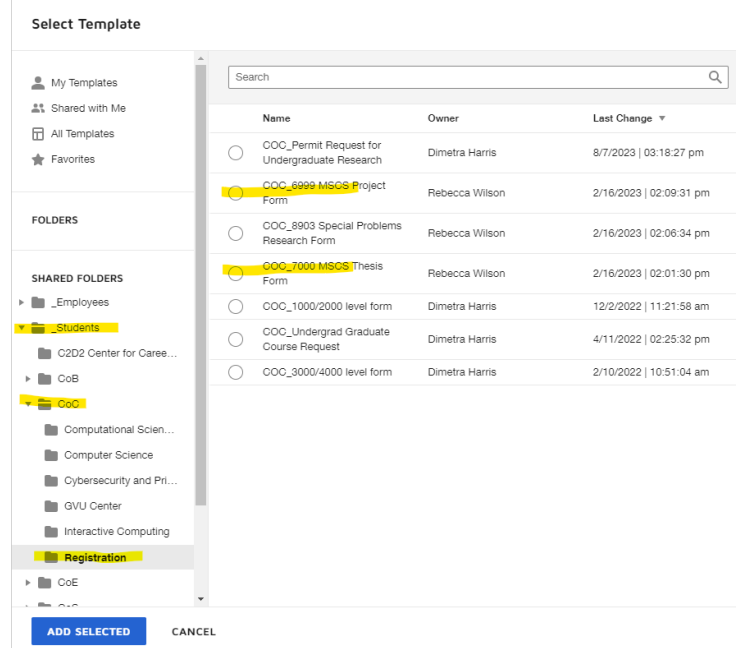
Select Template

My Templates
Shared with Me
All Templates
Favorites

FOLDERS

SHARED FOLDERS
_Employees
_Students
C2D2 Center for Caree...
CoB
CoC
Computational Scien...
Computer Science
Cybersecurity and Pri...
GVU Center
Interactive Computing
Registration
CoE
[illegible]

Search

| | Name | Owner | Last Change |
|---|---|---|---|
| | COC_Permit Request for Undergraduate Research | Dimetra Harris | 8/7/2023 \| 03:18:27 pm |
| | COC_6999 MSCS Project Form | Rebecca Wilson | 2/16/2023 \| 02:09:31 pm |
| | COC_8903 Special Problems Research Form | Rebecca Wilson | 2/16/2023 \| 02:06:34 pm |
| | COC_7000 MSCS Thesis Form | Rebecca Wilson | 2/16/2023 \| 02:01:30 pm |
| | COC_1000/2000 level form | Dimetra Harris | 12/2/2022 \| 11:21:58 am |
| | COC_Undergrad Graduate Course Request | Dimetra Harris | 4/11/2022 \| 02:25:32 pm |
| | COC_3000/4000 level form | Dimetra Harris | 2/10/2022 \| 10:51:04 am |

ADD SELECTED
CANCEL